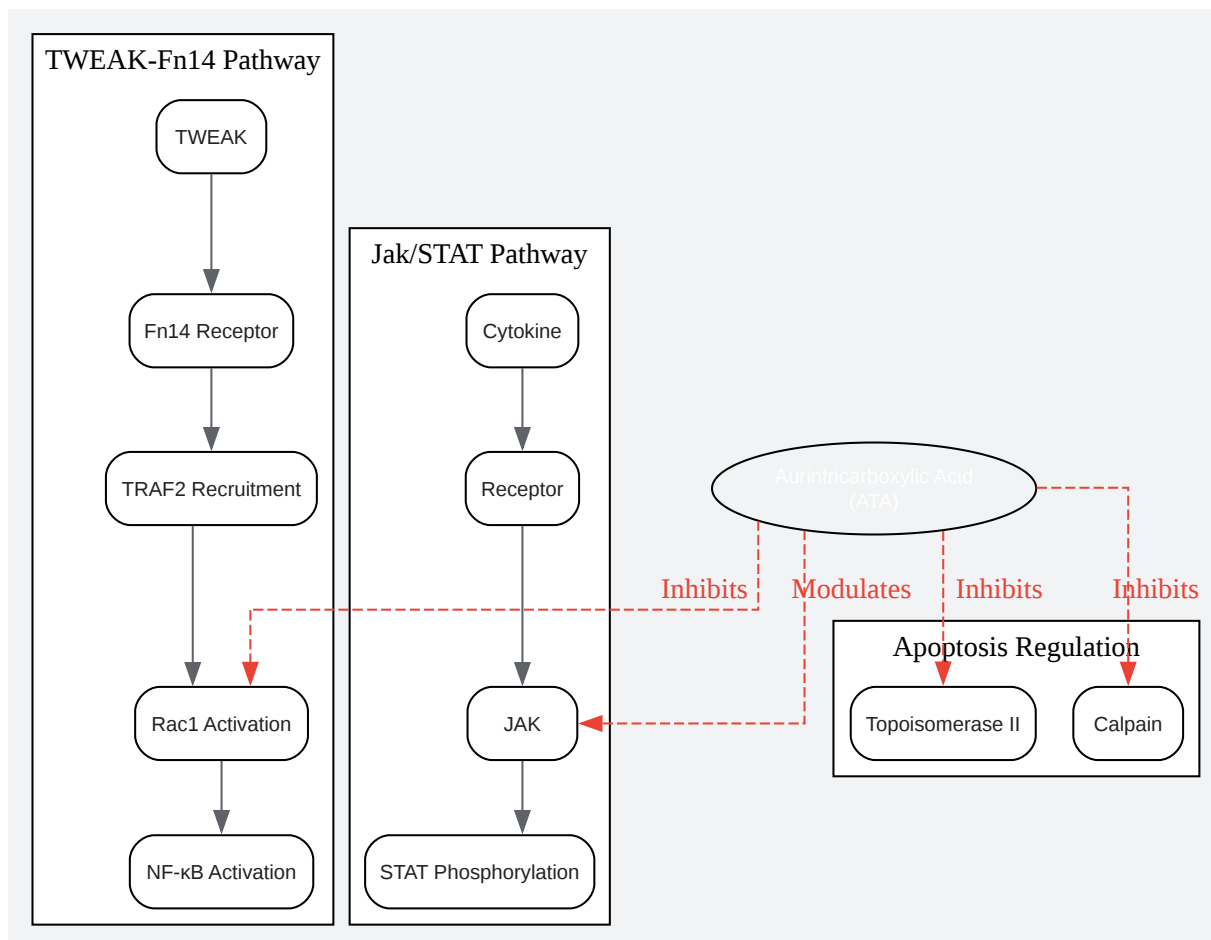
TWEAK-Fn14 Pathway

TWEAK

Fn14 Receptor

TRAF2 Recruitment

Rac1 Activation

NF-κB Activation

Jak/STAT Pathway

Cytokine

Receptor

JAK

STAT Phosphorylation

Aurintricarboxylic Acid (ATA)

Inhibits

Modulates

Inhibits

Inhibits

Apoptosis Regulation

Topoisomerase II

Calpain